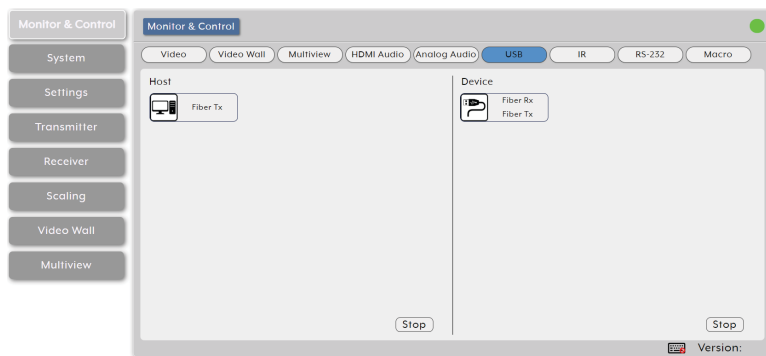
Monitor & Control
System
Settings
Transmitter
Receiver
Scaling
Video Wall
Multiview

Monitor & Control

Video
Video Wall
Multiview
HDMI Audio
Analog Audio
USB
IR
RS-232
Macro

Host
Fiber Tx
Stop

Device
Fiber Rx
Fiber Tx
Stop

Version: